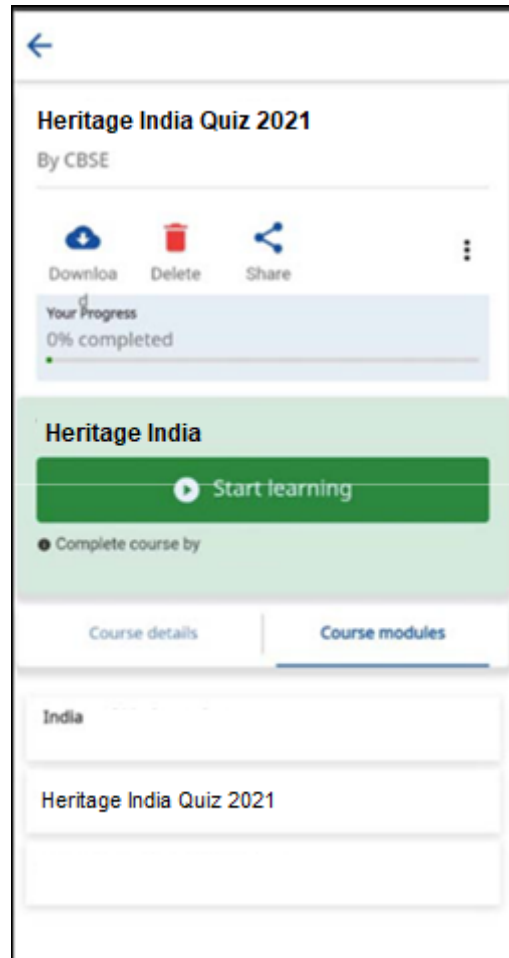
Heritage India Quiz 2021

By CBSE

Download

Delete

Share

Your Progress

0% completed

Heritage India

Start learning

Complete course by

Course details

Course modules

India

Heritage India Quiz 2021